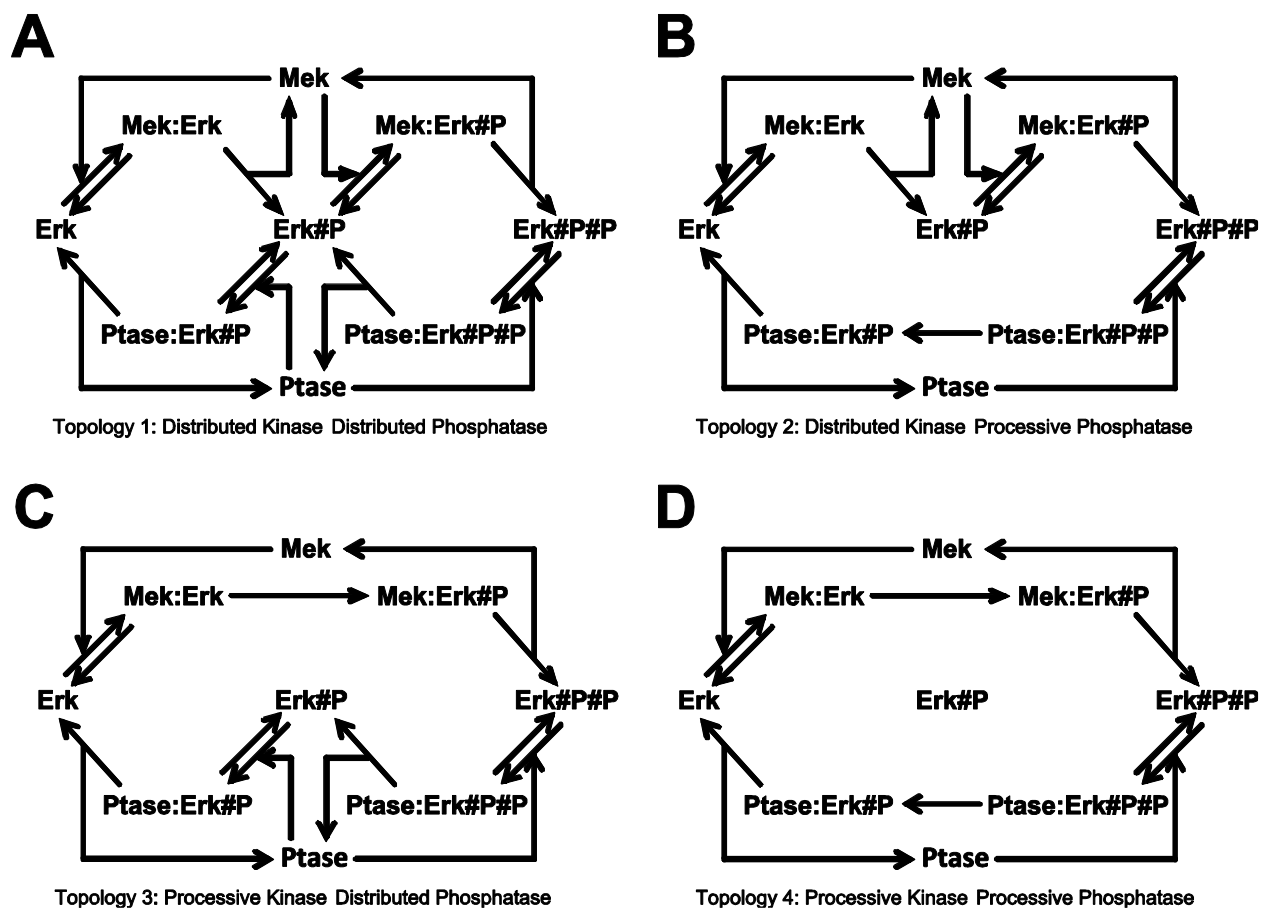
A

Mek
Mek:Erk
Mek:Erk#P
Erk
Erk#P
Erk#P#P
Ptase:Erk#P
Ptase:Erk#P#P
Ptase

Topology 1: Distributed Kinase Distributed Phosphatase

B

Mek
Mek:Erk
Mek:Erk#P
Erk
Erk#P
Erk#P#P
Ptase:Erk#P
Ptase:Erk#P#P
Ptase

Topology 2: Distributed Kinase Processive Phosphatase

C

Mek
Mek:Erk
Mek:Erk#P
Erk
Erk#P
Erk#P#P
Ptase:Erk#P
Ptase:Erk#P#P
Ptase

Topology 3: Processive Kinase Distributed Phosphatase

D

Mek
Mek:Erk
Mek:Erk#P
Erk
Erk#P
Erk#P#P
Ptase:Erk#P
Ptase:Erk#P#P
Ptase

Topology 4: Processive Kinase Processive Phosphatase